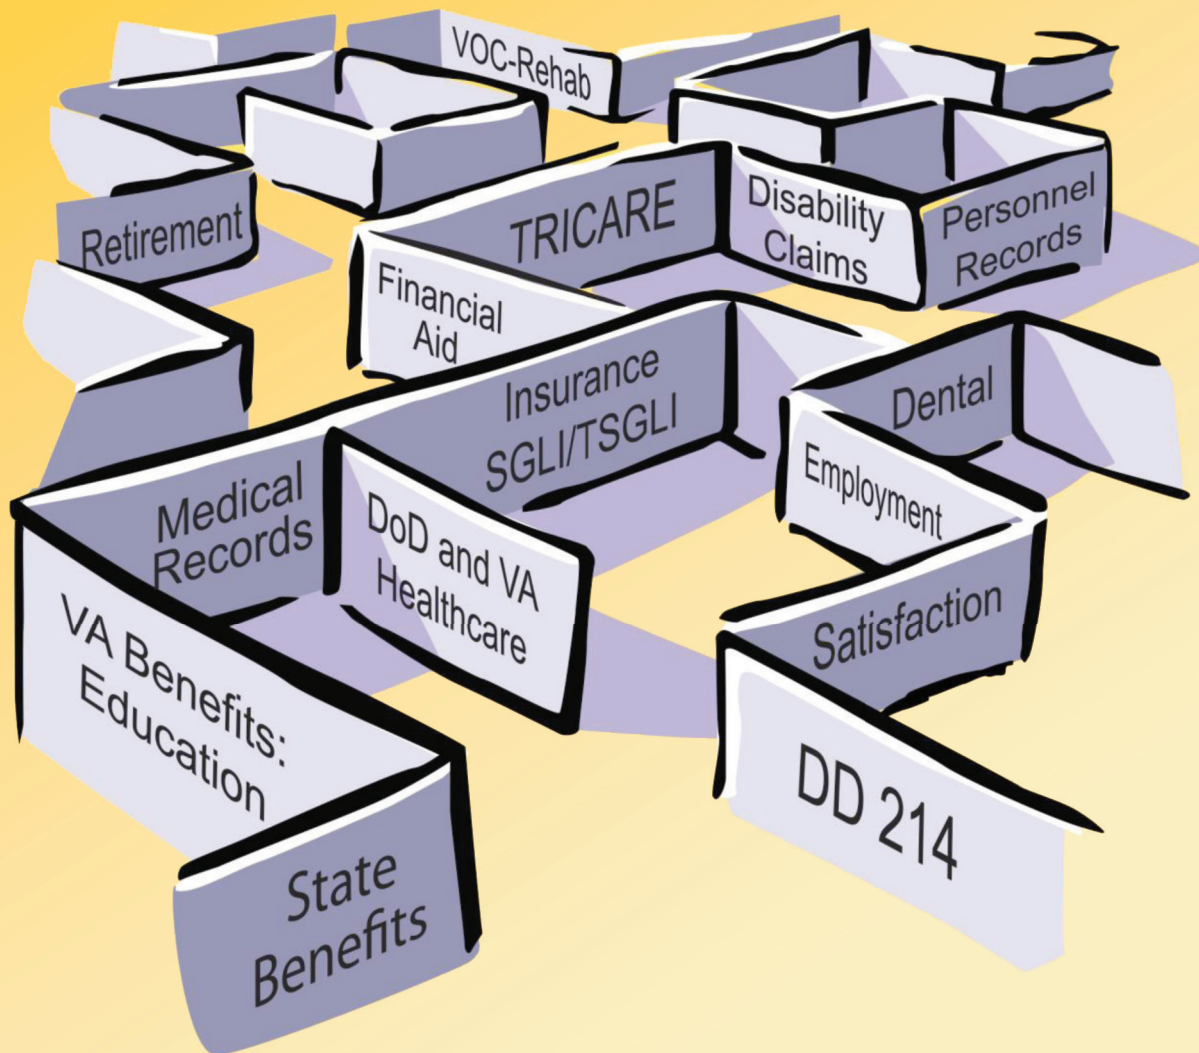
VOC-Rehab

Retirement

TRICARE

Disability Claims

Personnel Records

Financial Aid

Insurance SGLI/TSGLI

Dental

Employment

Medical Records

DoD and VA Healthcare

Satisfaction

VA Benefits: Education

DD 214

State Benefits